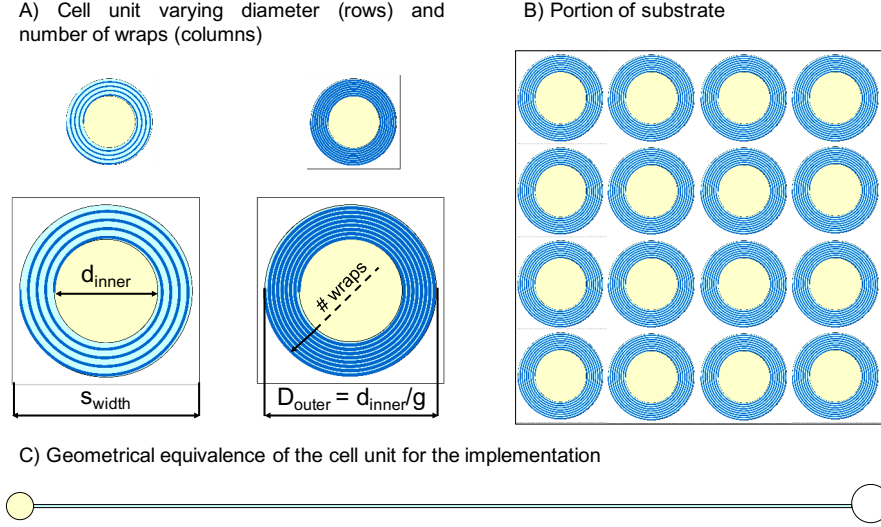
A) Cell unit varying diameter (rows) and number of wraps (columns)

B) Portion of substrate

$d_{inner}$

# wraps

$s_{width}$

$D_{outer} = d_{inner}/g$

C) Geometrical equivalence of the cell unit for the implementation